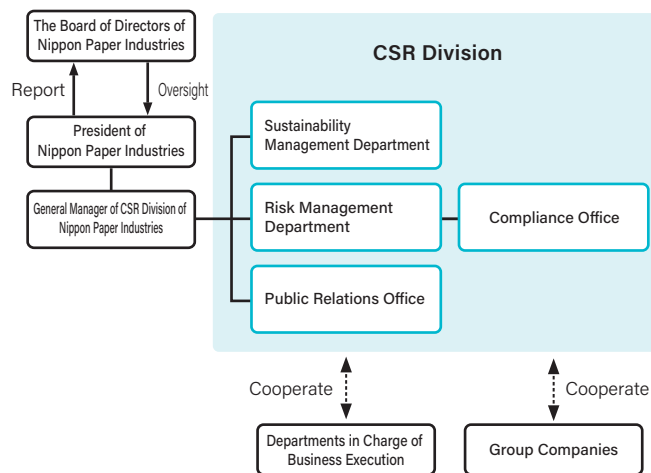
The Board of Directors of Nippon Paper Industries

Report

Oversight

President of Nippon Paper Industries

General Manager of CSR Division of Nippon Paper Industries

CSR Division

Sustainability Management Department

Risk Management Department

Compliance Office

Public Relations Office

Cooperate

Cooperate

Departments in Charge of Business Execution

Group Companies